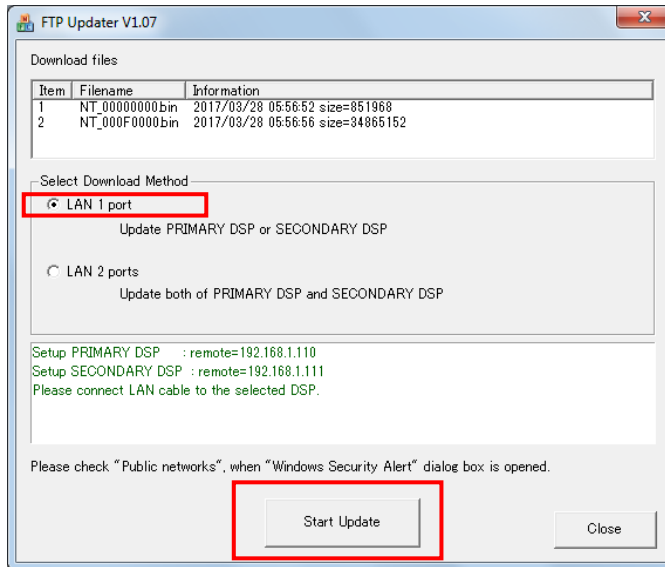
FTP Updater V1.07

Download files

| Item | Filename | Information |
|---|---|---|
| 1 | NT_00000000.bin | 2017/03/28 05:56:52 size=851968 |
| 2 | NT_000F0000.bin | 2017/03/28 05:56:56 size=34865152 |

Select Download Method

LAN 1 port

Update PRIMARY DSP or SECONDARY DSP

LAN 2 ports

Update both of PRIMARY DSP and SECONDARY DSP

Setup PRIMARY DSP : remote=192.168.1.110
Setup SECONDARY DSP : remote=192.168.1.111
Please connect LAN cable to the selected DSP.

Please check "Public networks", when "Windows Security Alert" dialog box is opened.

Start Update

Close